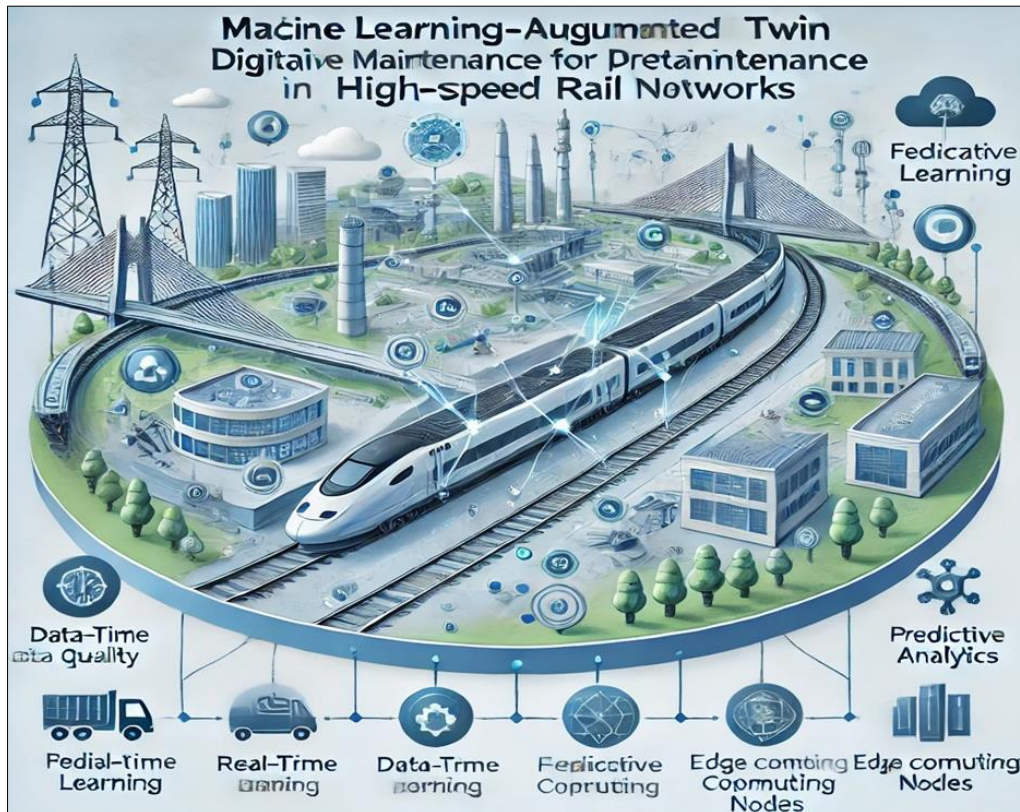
MACINE LEARNING-AUGUMENTED TWIN
DIGITAIVE MAINTENANCE FOR PRETAINTENANCE
IN HIGH-SPEED RAIL NETWORKS

FEDICATIVE LEARNING

DATA-TIME
ata QUALITY

PREDICTIVE ANALYCS

PEDIAL-TIME LEARNING

REAL-TIME BRNING

DATA-TRME PORNING

FEDICATIVE COPRUTING

EDGE COMING COPMUTING NODES

EDGE COMUTING NODES